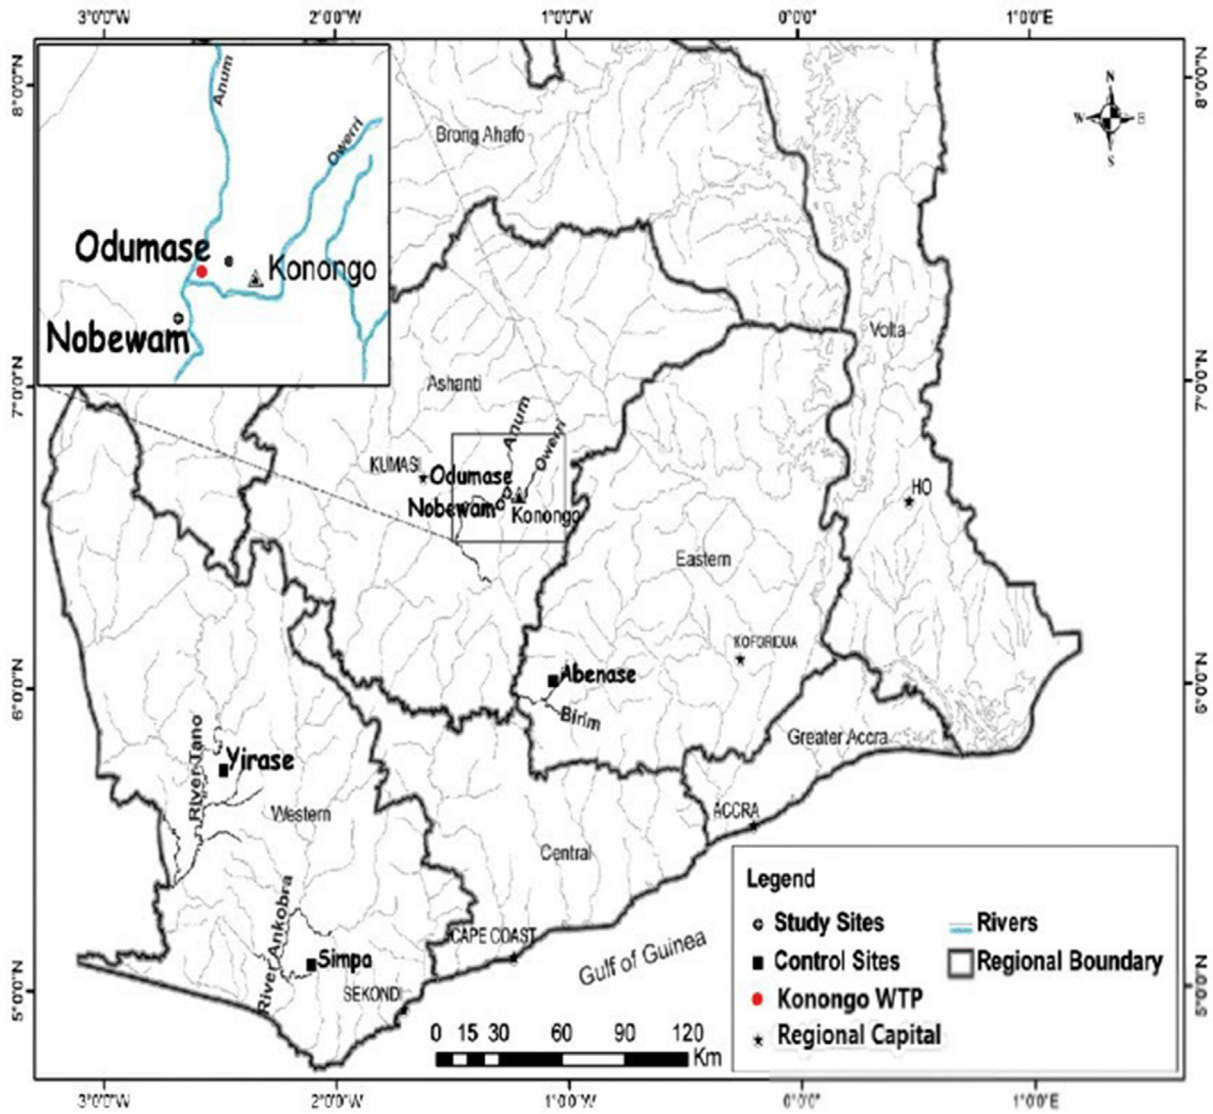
3°0'0"W 2°0'0"W 1°0'0"W 0°0'0" 1°0'0"E

8°0'0"N

Anum

Owerri

Odumase

Konongo

Nobewam

N
W E
S

Brong Ahafo

Volta

Ashanti

7°0'0"N

Anum

Oweri

KUMASI

Odumase

Nobewam

Konongo

HO

Eastern

KOFORIDUA

Abenase

6°0'0"N

Birim

River Tano

Yirase

Greater Accra

Western

ACCRA

Central

Legend

Study Sites

Rivers

Control Sites

Regional Boundary

Konongo WTP

Regional Capital

CAPE COAST

Gulf of Guinea

River Ankobra

Simpa

SEKONDI

5°0'0"N

0 15 30 60 90 120 Km

3°0'0"W 2°0'0"W 1°0'0"W 0°0'0" 1°0'0"E